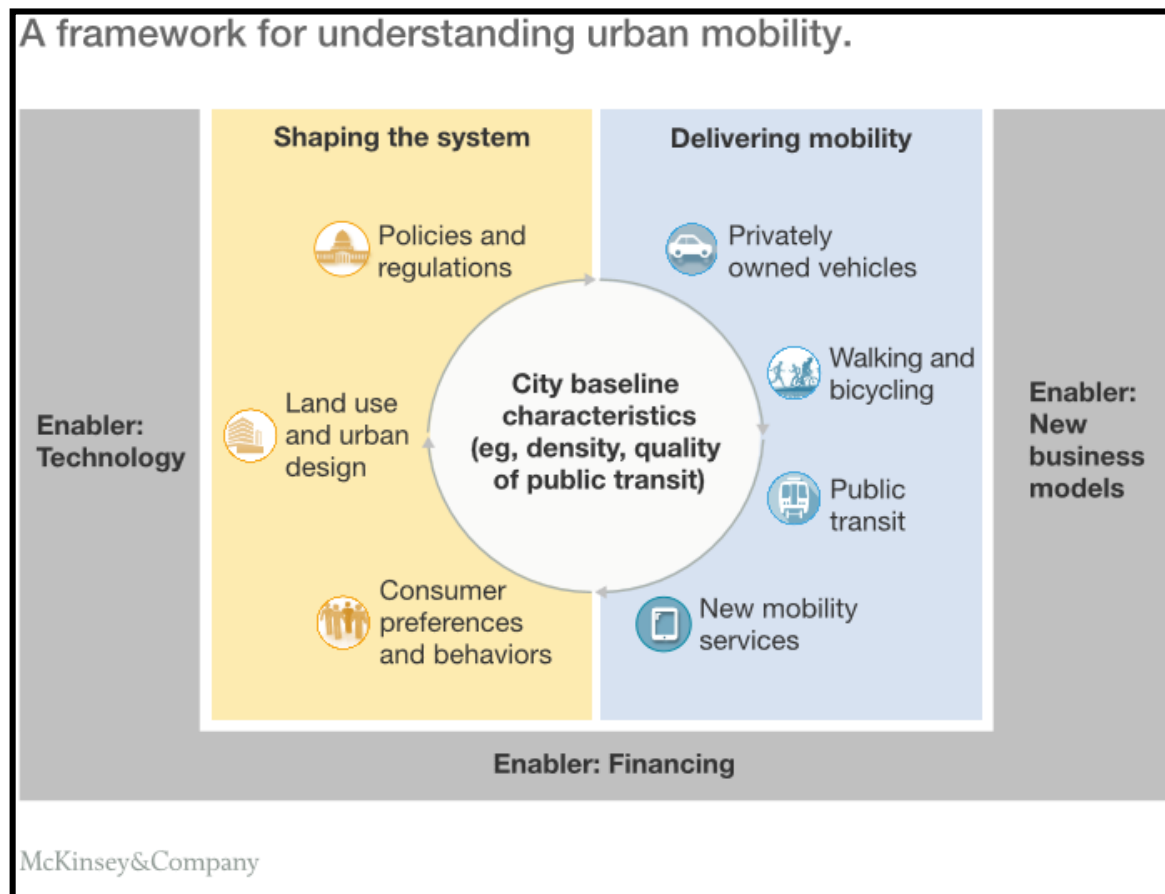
A framework for understanding urban mobility.

Enabler: Technology

Shaping the system

Policies and regulations

Land use and urban design

Consumer preferences and behaviors

City baseline characteristics (eg, density, quality of public transit)

Delivering mobility

Privately owned vehicles

Walking and bicycling

Public transit

New mobility services

Enabler: New business models

Enabler: Financing

McKinsey&Company